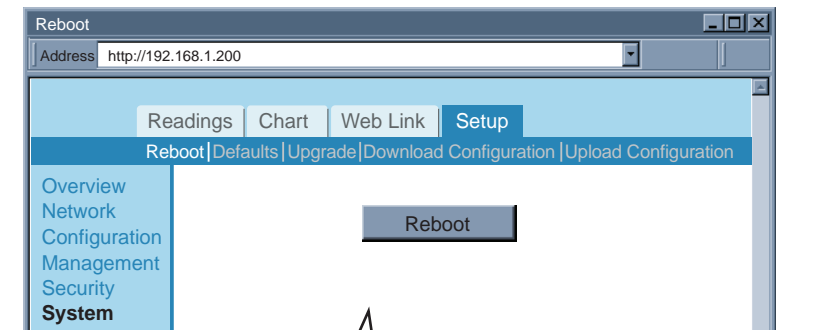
Reboot

Address http://192.168.1.200

Readings Chart Web Link Setup

Reboot | Defaults | Upgrade | Download Configuration | Upload Configuration

Overview
Network
Configuration
Management
Security
System

Reboot